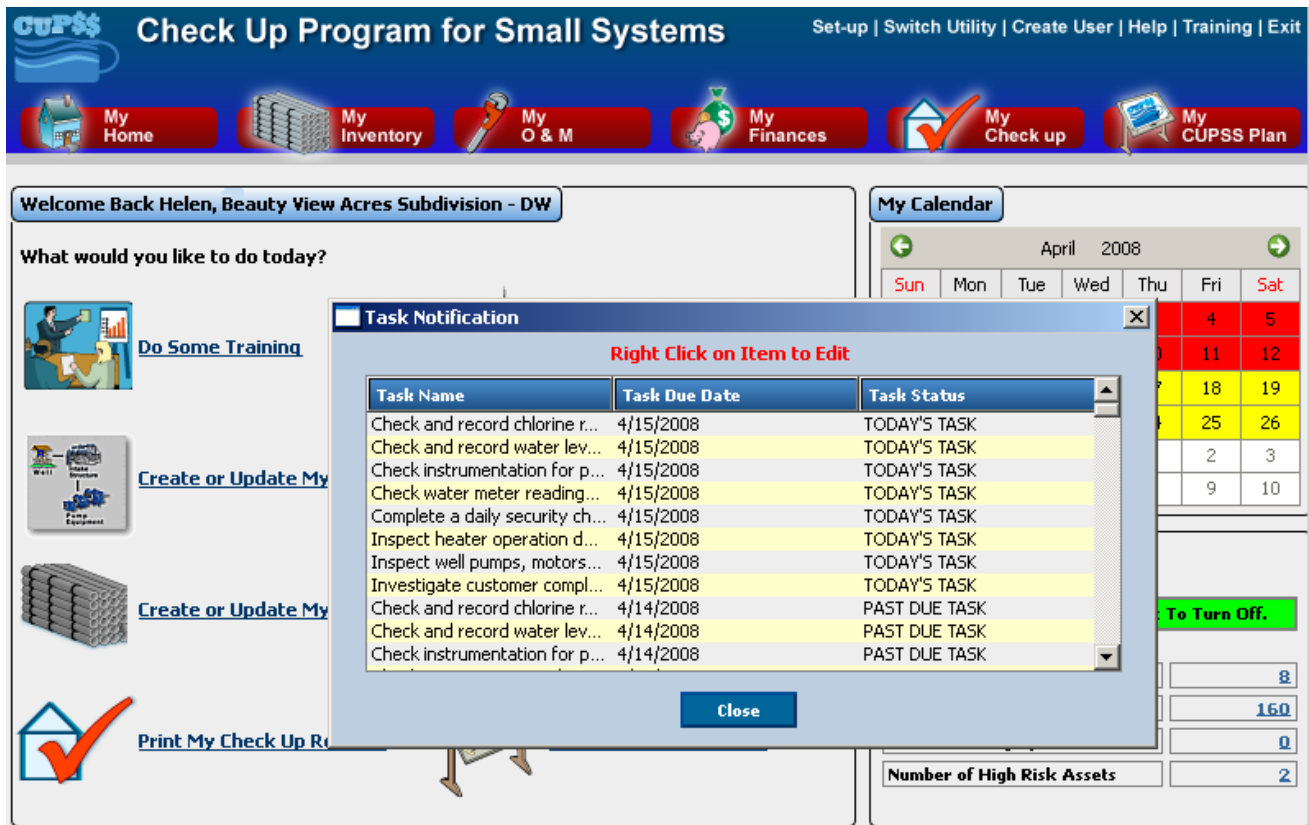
CUPSS Check Up Program for Small Systems

Set-up | Switch Utility | Create User | Help | Training | Exit

My Home | My Inventory | My O & M | My Finances | My Check up | My CUPSS Plan

Welcome Back Helen, Beauty View Acres Subdivision - DW

What would you like to do today?

Do Some Training

Create or Update My

Create or Update My

Print My Check Up Re

My Calendar

April 2008

| Sun | Mon | Tue | Wed | Thu | Fri | Sat |
|---|---|---|---|---|---|---|
| | | | | | 4 | 5 |
| | | | | | 11 | 12 |
| | | | | | 18 | 19 |
| | | | | | 25 | 26 |
| | | | | | 2 | 3 |
| | | | | | 9 | 10 |

To Turn Off.

8
160
0
Number of High Risk Assets 2

Task Notification

Right Click on Item to Edit

| Task Name | Task Due Date | Task Status |
|---|---|---|
| Check and record chlorine r... | 4/15/2008 | TODAY'S TASK |
| Check and record water lev... | 4/15/2008 | TODAY'S TASK |
| Check instrumentation for p... | 4/15/2008 | TODAY'S TASK |
| Check water meter reading... | 4/15/2008 | TODAY'S TASK |
| Complete a daily security ch... | 4/15/2008 | TODAY'S TASK |
| Inspect heater operation d... | 4/15/2008 | TODAY'S TASK |
| Inspect well pumps, motors... | 4/15/2008 | TODAY'S TASK |
| Investigate customer compl... | 4/15/2008 | TODAY'S TASK |
| Check and record chlorine r... | 4/14/2008 | PAST DUE TASK |
| Check and record water lev... | 4/14/2008 | PAST DUE TASK |
| Check instrumentation for p... | 4/14/2008 | PAST DUE TASK |

Close